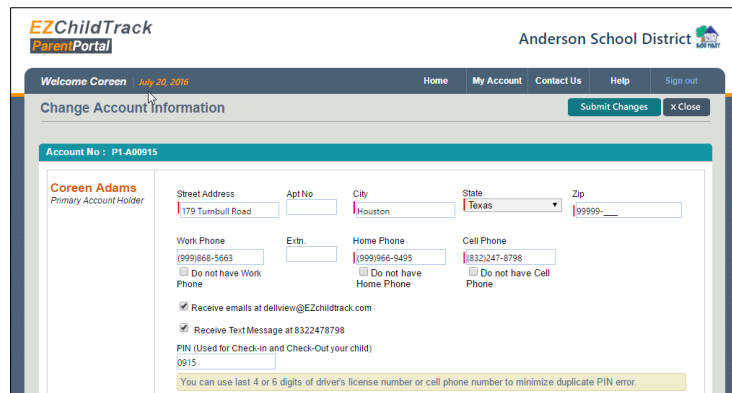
EZChildTrack
ParentPortal

Anderson School District

Welcome Coreen July 20, 2016

Home My Account Contact Us Help Sign out

Change Account Information

Submit Changes ✕ Close

Account No : P1-A00915

Coreen Adams
Primary Account Holder

Street Address
179 Turnbull Road

Apt No

City
Houston

State
Texas

Zip
99999-___

Work Phone
(999)868-5663

Do not have Work Phone

Extn.

Home Phone
(999)966-9495

Do not have Home Phone

Cell Phone
(832)247-8798

Do not have Cell Phone

Receive emails at dellview@EZchildtrack.com

Receive Text Message at 8322478798

PIN (Used for Check-in and Check-Out your child)
0915

You can use last 4 or 6 digits of driver's license number or cell phone number to minimize duplicate PIN error.